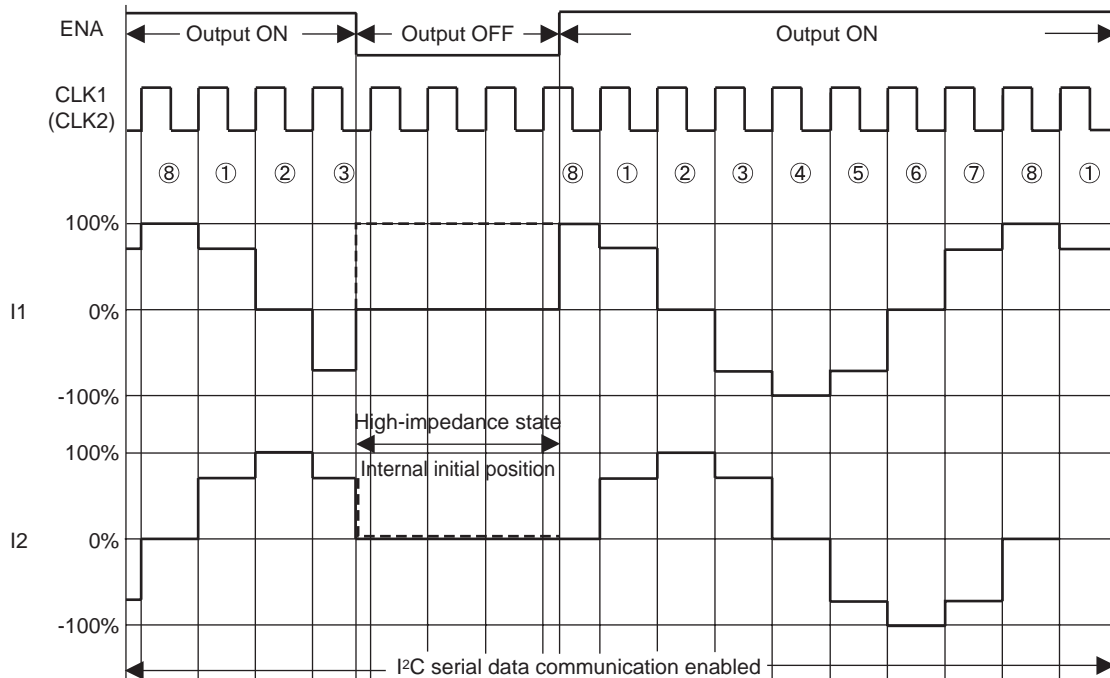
ENA
Output ON
Output OFF
Output ON

CLK1
(CLK2)

⑧ ① ② ③ ⑧ ① ② ③ ④ ⑤ ⑥ ⑦ ⑧ ①

100%
I1 0%
-100%

High-impedance state
Internal initial position

100%
I2 0%
-100%

I$^2$C serial data communication enabled